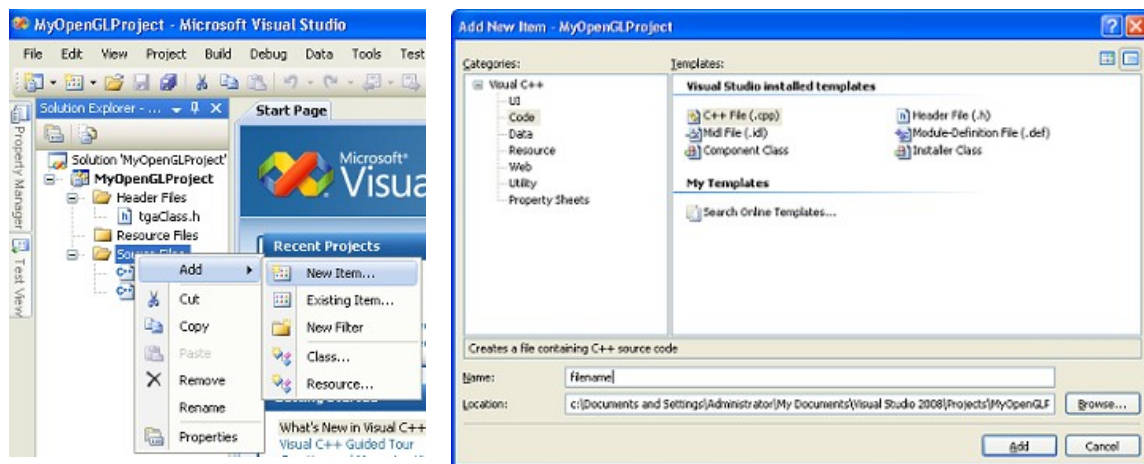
MyOpenGLProject - Microsoft Visual Studio

File Edit View Project Build Debug Data Tools Test

Solution Explorer - ...

Property Manager

Test View

Start Page

Solution 'MyOpenGLProject'
MyOpenGLProject
Header Files
tgaClass.h
Resource Files
Source Files

Microsoft®
Visua

Recent Projects

Add
Cut
Copy
Paste
Remove
Rename
Properties

New Item...
Existing Item...
New Filter
Class...
Resource...

What's New in Visual C++
Visual C++ Guided Tour

Add New Item - MyOpenGLProject

Categories:
Visual C++
UI
Code
Data
Resource
Web
Utility
Property Sheets

Templates:
Visual Studio installed templates
C++ File (.cpp)
Midl File (.idl)
Component Class
Header File (.h)
Module-Definition File (.def)
Installer Class
My Templates
Search Online Templates...

Creates a file containing C++ source code

Name: filename
Location: c:\Documents and Settings\Administrator\My Documents\Visual Studio 2008\Projects\MyOpenGLP

Browse...
Add
Cancel